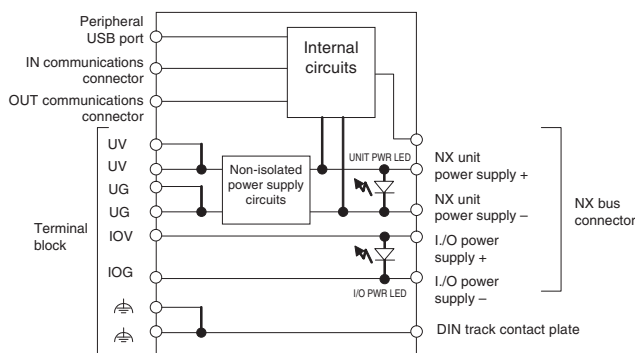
Peripheral USB port

IN communications connector

OUT communications connector

Internal circuits

UV
UV
UG
UG
IOV
IOG

Terminal block

Non-isolated power supply circuits

UNIT PWR LED

I/O PWR LED

NX unit power supply +

NX unit power supply –

I./O power supply +

I./O power supply –

NX bus connector

DIN track contact plate